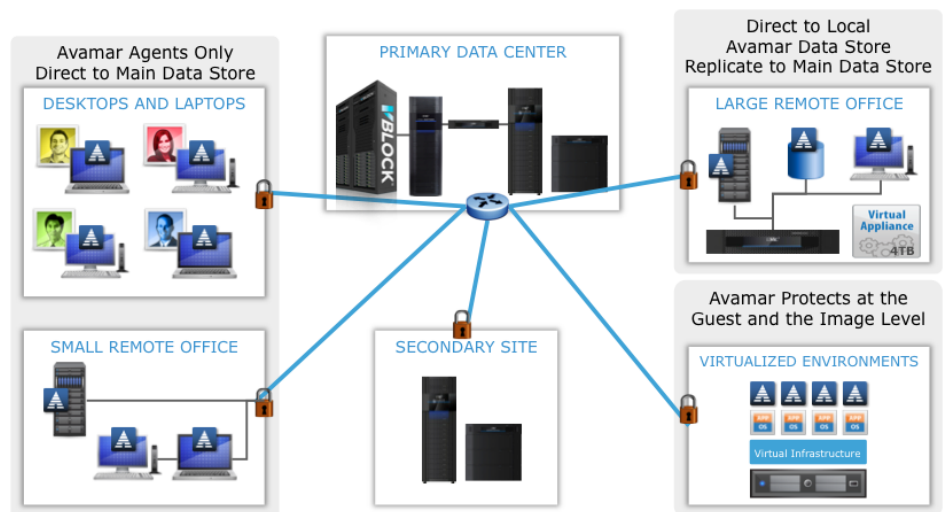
Avamar Agents Only
Direct to Main Data Store

DESKTOPS AND LAPTOPS

PRIMARY DATA CENTER

BLOCK

Direct to Local
Avamar Data Store
Replicate to Main Data Store

LARGE REMOTE OFFICE

Virtual Appliance

4TB

SMALL REMOTE OFFICE

SECONDARY SITE

Avamar Protects at the
Guest and the Image Level

VIRTUALIZED ENVIRONMENTS

APP OS

APP OS

APP OS

APP OS

Virtual Infrastructure